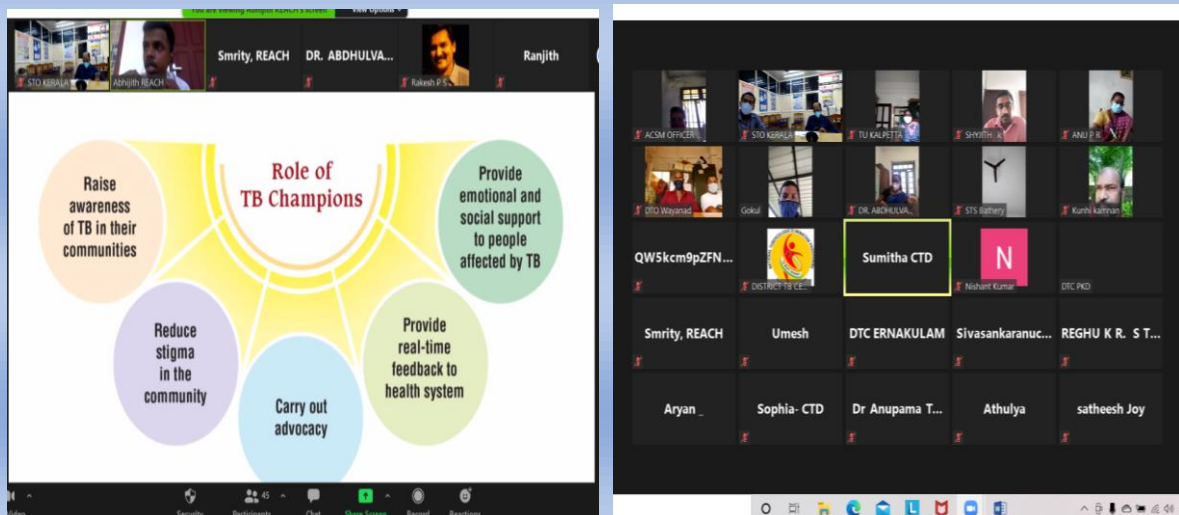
You are viewing Abhijith REACH's screen View Options

STO KERALA

Abhijith REACH

Smrity, REACH

DR. ABDHULVA...

Rakesh P S

Ranjith

Role of TB Champions

Raise awareness of TB in their communities

Provide emotional and social support to people affected by TB

Reduce stigma in the community

Provide real-time feedback to health system

Carry out advocacy

Security

45 Participants

Chat

Share Screen

Record

Reactions

ACSM OFFICER

STO KERALA

TU KALPETTA

SHYJITH K

ANU P R

DTO Wayanad

Gokul

DR. ABDHULVA...

STS Bathery

Kunhi kannan

QW5kcm9pZFN...

DISTRICT TB CE...

Sumitha CTD

N

Nishant Kumar

DTC PKD

Smrity, REACH

Umesh

DTC ERNAKULAM

Sivasankaranuc...

REGHU K R. S T...

Aryan _

Sophia- CTD

Dr Anupama T...

Athulya

satheesh Joy